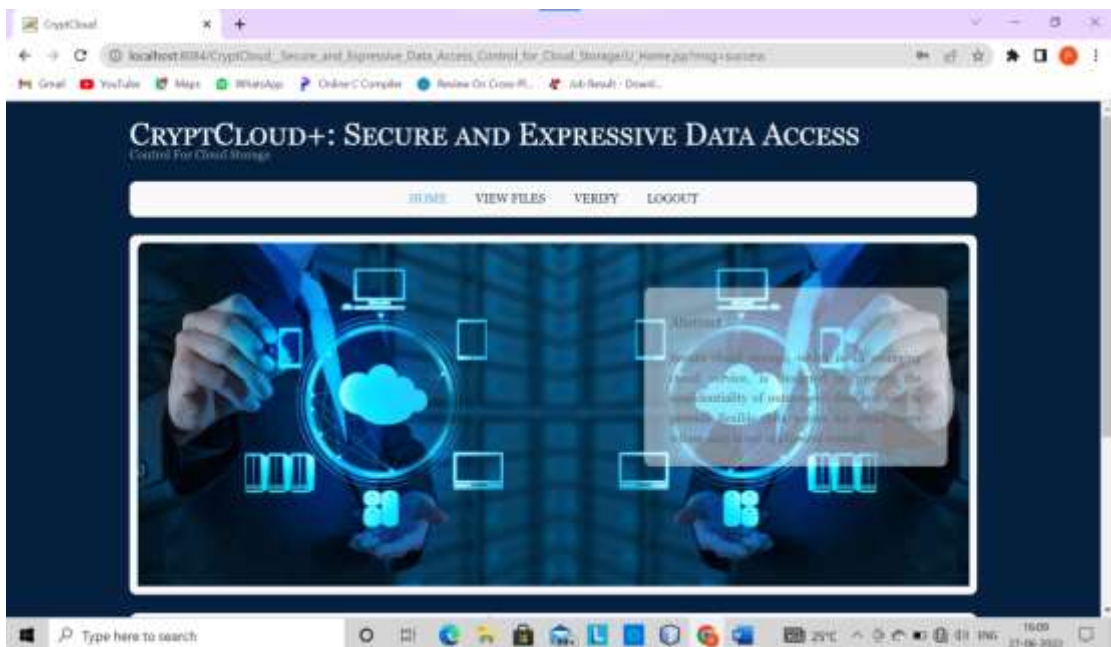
CryptCloud
localhost:8084/CryptCloud_Secure_and_Expressive_Data_Access_Control_for_Cloud_Storage/U_Home.jsp?msg=success
Gmail YouTube Maps WhatsApp Online C Compiler Review On Cross-Pl... Job Result - Downl...

CRYPTCLOUD+: SECURE AND EXPRESSIVE DATA ACCESS
Control For Cloud Storage

HOME VIEW FILES VERIFY LOGOUT

Abstract

Secure cloud storage, which is an emerging cloud service, is designed to protect the confidentiality of outsourced data but also to provide flexible data access for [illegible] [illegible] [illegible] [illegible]

Type here to search
25°C ENG 16:09 21-06-2022